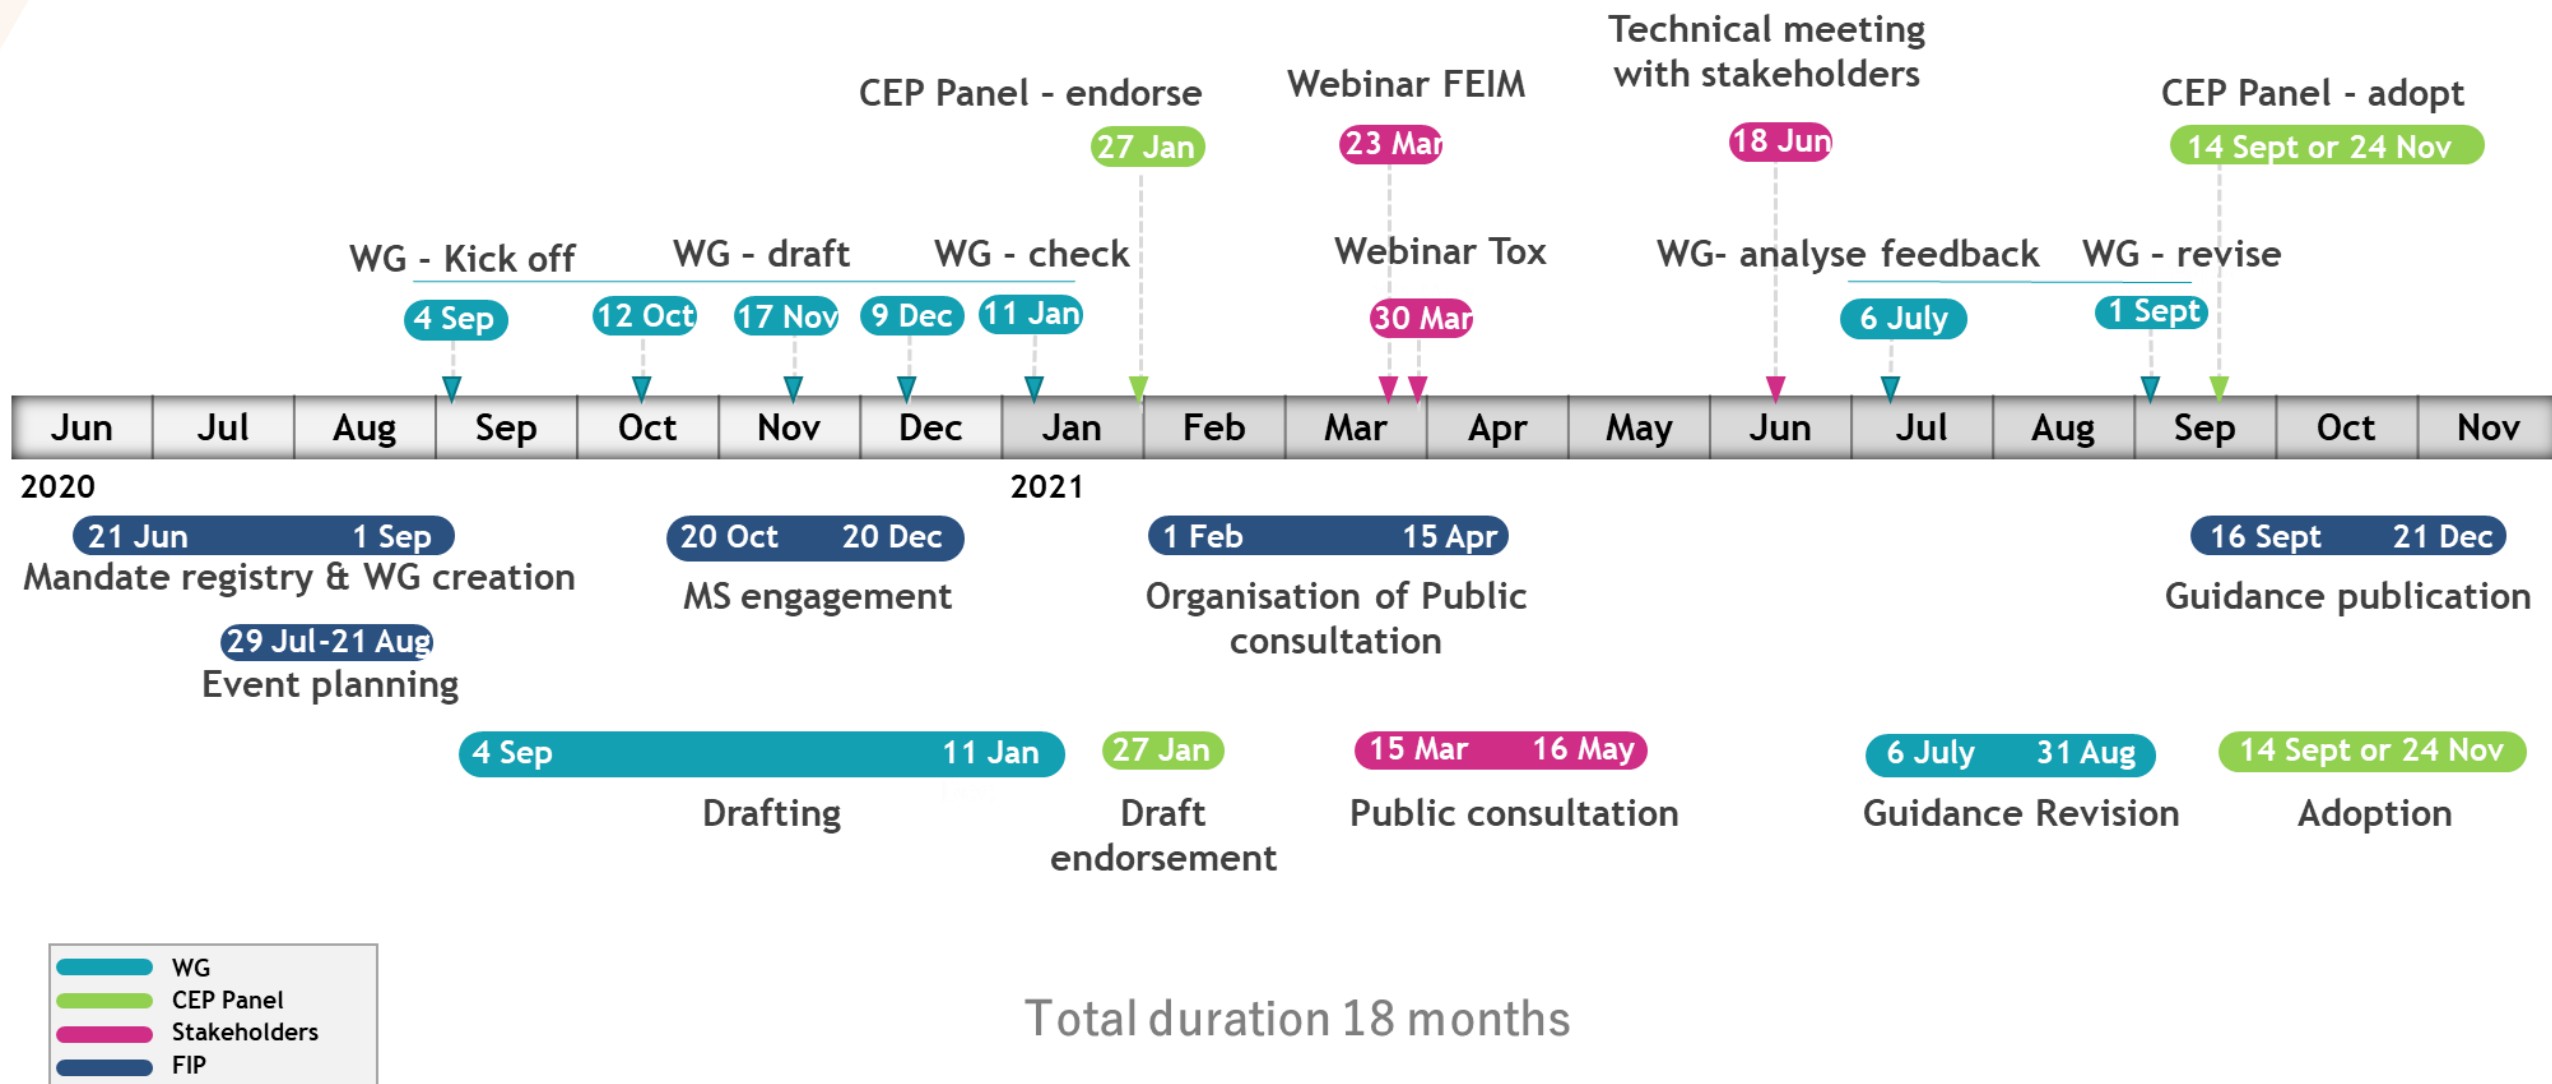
Technical meeting with stakeholders

CEP Panel - endorse

Webinar FEIM

CEP Panel - adopt

27 Jan

23 Mar

18 Jun

14 Sept or 24 Nov

WG - Kick off

WG - draft

WG - check

Webinar Tox

WG- analyse feedback

WG - revise

4 Sep

12 Oct

17 Nov

9 Dec

11 Jan

30 Mar

6 July

1 Sept

| Jun | Jul | Aug | Sep | Oct | Nov | Dec | Jan | Feb | Mar | Apr | May | Jun | Jul | Aug | Sep | Oct | Nov |
|---|---|---|---|---|---|---|---|---|---|---|---|---|---|---|---|---|---|

2020

2021

21 Jun 1 Sep
Mandate registry & WG creation

20 Oct 20 Dec
MS engagement

1 Feb 15 Apr
Organisation of Public consultation

16 Sept 21 Dec
Guidance publication

29 Jul-21 Aug
Event planning

4 Sep 11 Jan
Drafting

27 Jan
Draft endorsement

15 Mar 16 May
Public consultation

6 July 31 Aug
Guidance Revision

14 Sept or 24 Nov
Adoption

WG
CEP Panel
Stakeholders
FIP

Total duration 18 months